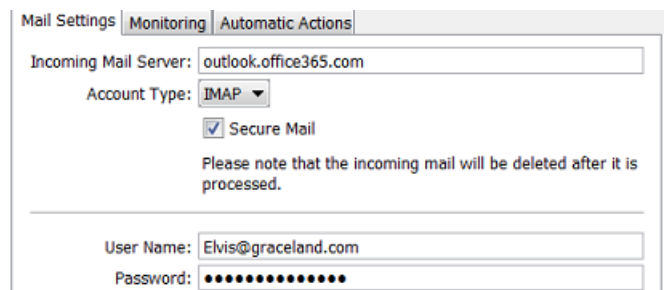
Mail Settings | Monitoring | Automatic Actions

Incoming Mail Server: outlook.office365.com

Account Type: IMAP

Secure Mail

Please note that the incoming mail will be deleted after it is processed.

User Name: Elvis@graceland.com

Password: ••••••••••••••